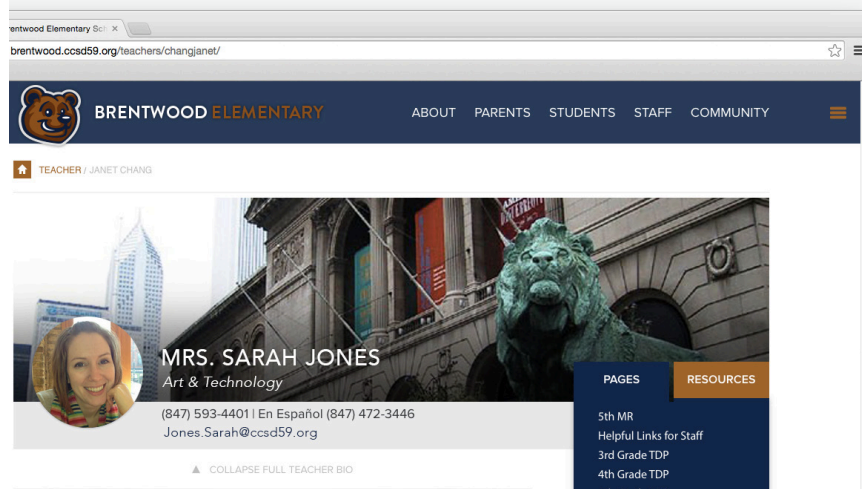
rentwood Elementary Sc ×

brentwood.ccsd59.org/teachers/changjanet/

BRENTWOOD ELEMENTARY

ABOUT PARENTS STUDENTS STAFF COMMUNITY

TEACHER / JANET CHANG

MRS. SARAH JONES
Art & Technology

(847) 593-4401 | En Español (847) 472-3446
Jones.Sarah@ccsd59.org

PAGES RESOURCES

5th MR
Helpful Links for Staff
3rd Grade TDP
4th Grade TDP

▲ COLLAPSE FULL TEACHER BIO